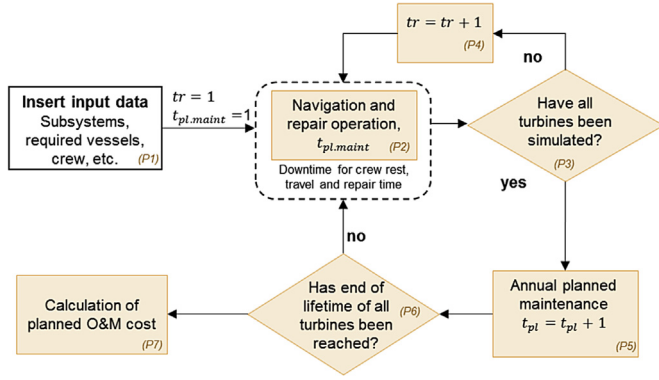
$tr = tr + 1$
(P4)

no

Insert input data
Subsystems, required vessels, crew, etc.
(P1)

$tr = 1$
$t_{pl.maint} = 1$

Navigation and repair operation, $t_{pl.maint}$
(P2)
Downtime for crew rest, travel and repair time

Have all turbines been simulated?
(P3)

yes

no

Calculation of planned O&M cost
(P7)

Has end of lifetime of all turbines been reached?
(P6)

Annual planned maintenance
$t_{pl} = t_{pl} + 1$
(P5)